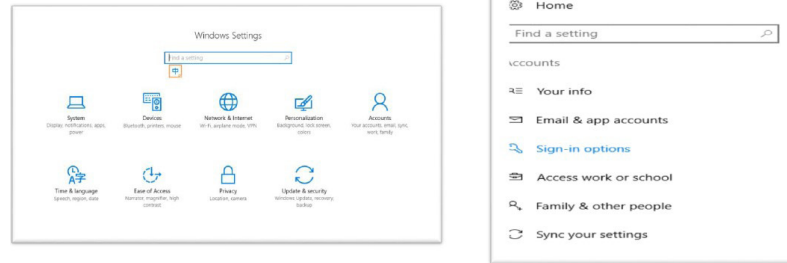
Windows Settings

Find a setting

中

System
Display, notifications, apps, power

Devices
Bluetooth, printers, mouse

Network & Internet
Wi-Fi, airplane mode, VPN

Personalization
Background, lock screen, colors

Accounts
Your accounts, email, sync, work, family

Time & language
Speech, region, date

Ease of Access
Narrator, magnifier, high contrast

Privacy
Location, camera

Update & security
Windows Update, recovery, backup

Home

Find a setting

ccounts

Your info

Email & app accounts

Sign-in options

Access work or school

Family & other people

Sync your settings